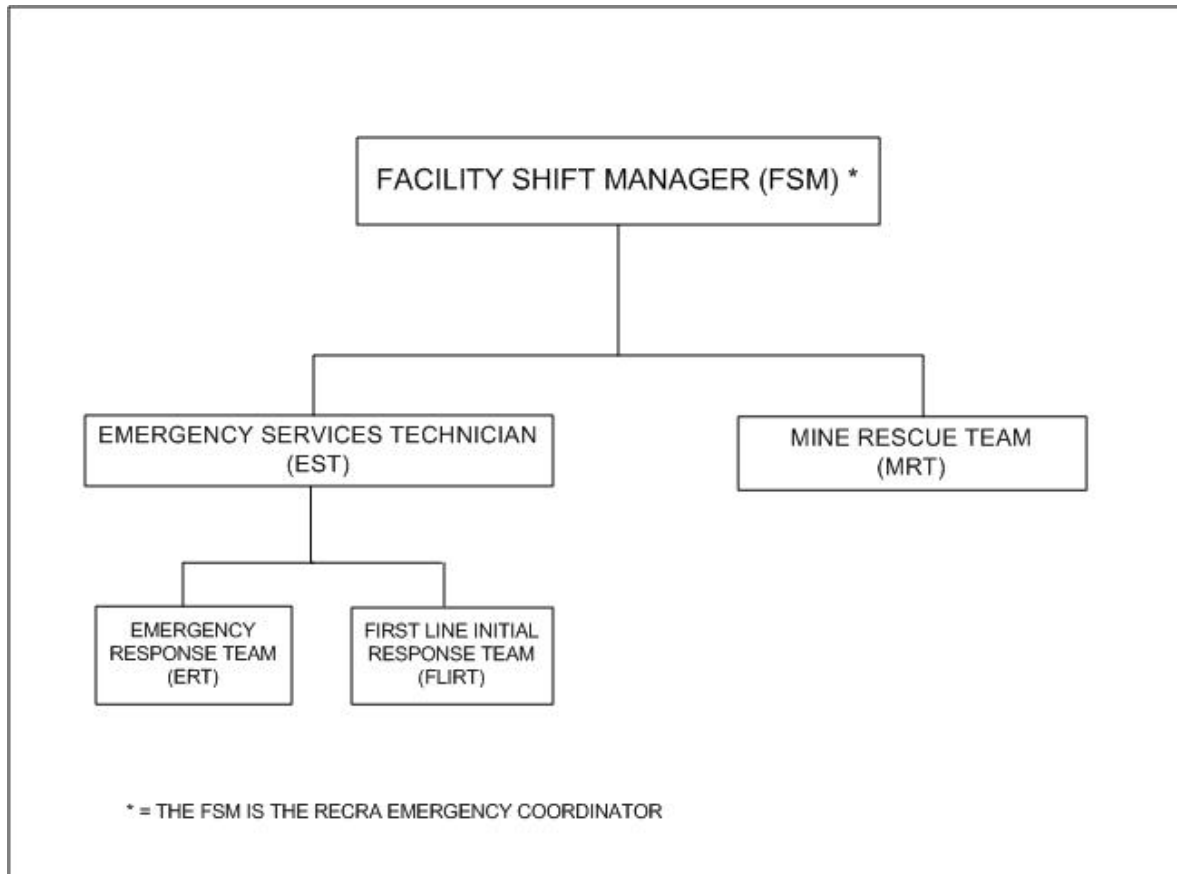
FACILITY SHIFT MANAGER (FSM) *

EMERGENCY SERVICES TECHNICIAN (EST)

MINE RESCUE TEAM (MRT)

EMERGENCY RESPONSE TEAM (ERT)

FIRST LINE INITIAL RESPONSE TEAM (FLIRT)

* = THE FSM IS THE RECRA EMERGENCY COORDINATOR